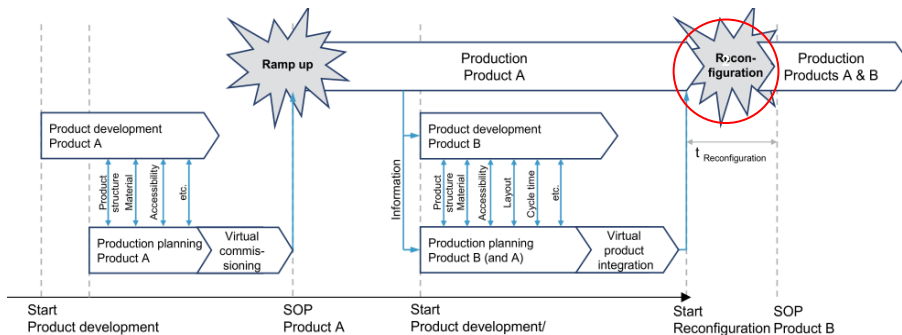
Ramp up

Production
Product A

Recon-
figuration

Production
Products A & B

Product development
Product A

Product structure
Material
Accessibility
etc.

Production planning
Product A

Virtual
commis-
sioning

Information

Product development
Product B

Product structure
Material
Accessibility
Layout
Cycle time
etc.

Production planning
Product B (and A)

Virtual
product
integration

t $_{Reconfiguration}$

Start
Product development

SOP
Product A

Start
Product development/

Start
Reconfiguration

SOP
Product B